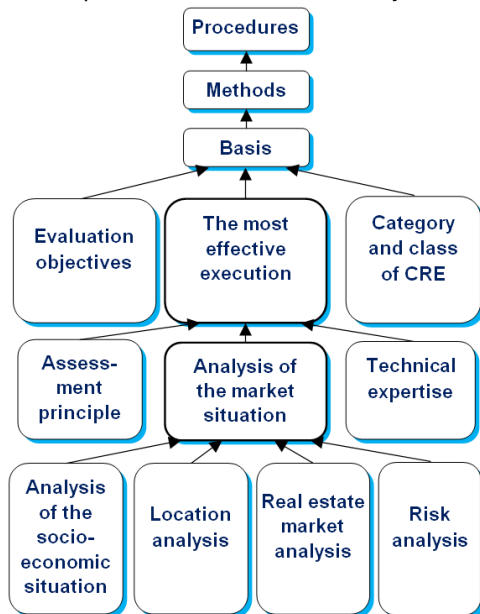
Procedures

Methods

Basis

Evaluation objectives

The most effective execution

Category and class of CRE

Assessment principle

Analysis of the market situation

Technical expertise

Analysis of the socio-economic situation

Location analysis

Real estate market analysis

Risk analysis